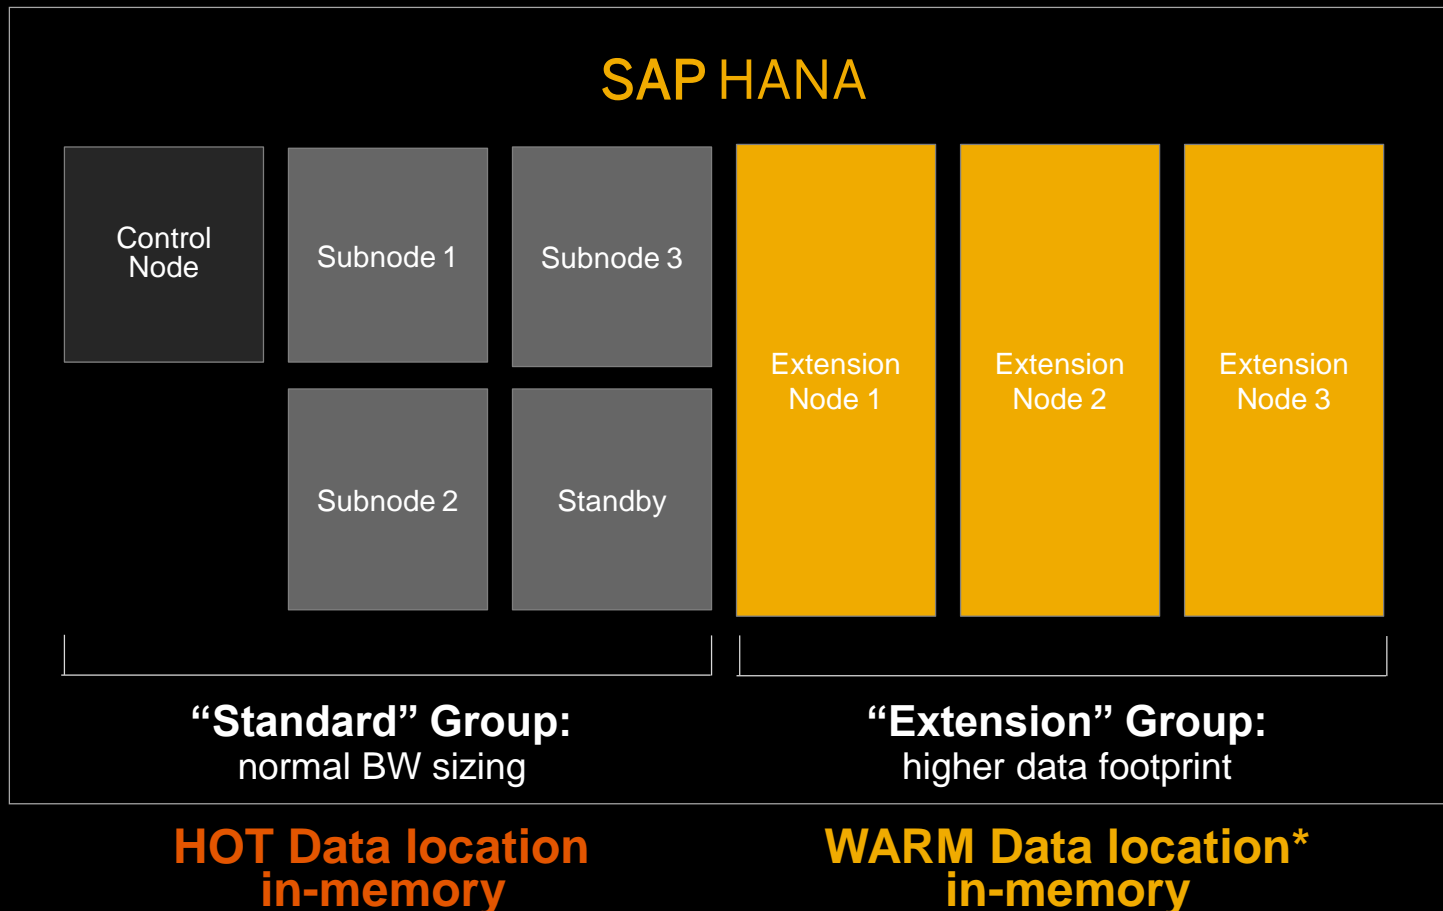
SAP HANA

Control Node

Subnode 1

Subnode 3

Subnode 2

Standby

Extension Node 1

Extension Node 2

Extension Node 3

“Standard” Group:
normal BW sizing

“Extension” Group:
higher data footprint

HOT Data location
in-memory

WARM Data location*
in-memory